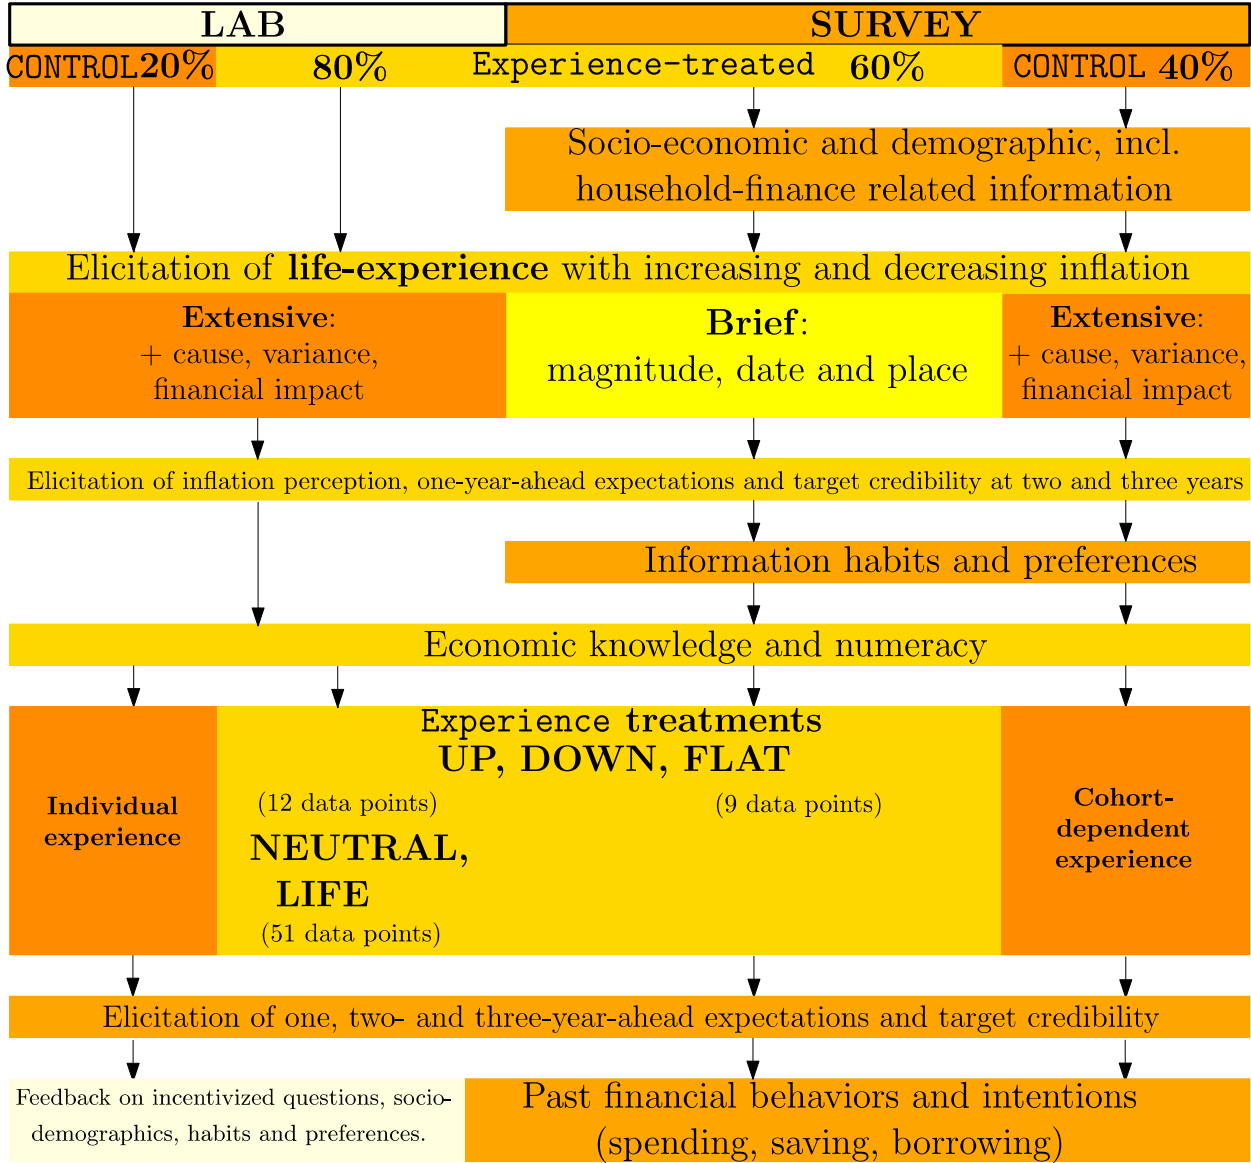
LAB

SURVEY

CONTROL 20%

80%

Experience-treated 60%

CONTROL 40%

Socio-economic and demographic, incl. household-finance related information

Elicitation of **life-experience** with increasing and decreasing inflation

**Extensive**: + cause, variance, financial impact

**Brief**: magnitude, date and place

**Extensive**: + cause, variance, financial impact

Elicitation of inflation perception, one-year-ahead expectations and target credibility at two and three years

Information habits and preferences

Economic knowledge and numeracy

Individual experience

Experience **treatments**

UP, DOWN, FLAT

(12 data points)

(9 data points)

NEUTRAL, LIFE

(51 data points)

Cohort-dependent experience

Elicitation of one, two- and three-year-ahead expectations and target credibility

Feedback on incentivized questions, socio-demographics, habits and preferences.

Past financial behaviors and intentions (spending, saving, borrowing)